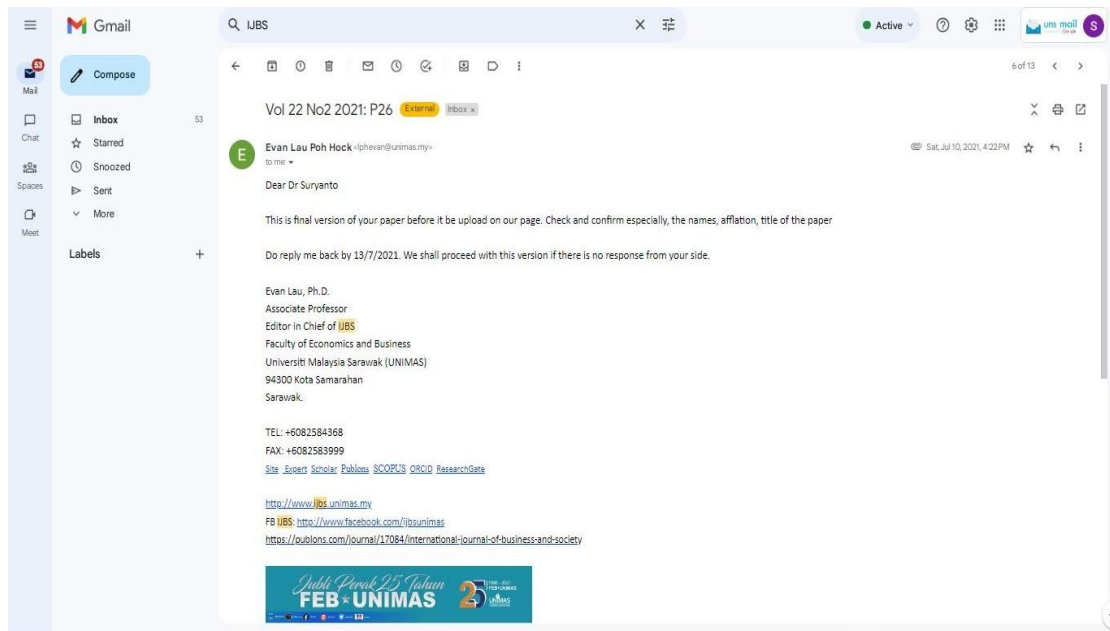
Gmail

IJBS

Active

uns mail

S

53

Mail

Compose

Chat

Spaces

Meet

Inbox 53

Starred

Snoozed

Sent

More

Labels +

6 of 13

Vol 22 No2 2021: P26 External Inbox ×

Evan Lau Poh Hock <lphevan@unimas.my>

to me

Sat, Jul 10, 2021, 4:22 PM

Dear Dr Suryanto

This is final version of your paper before it be upload on our page. Check and confirm especially, the names, aflation, title of the paper

Do reply me back by 13/7/2021. We shall proceed with this version if there is no response from your side.

Evan Lau, Ph.D.
Associate Professor
Editor in Chief of IJBS
Faculty of Economics and Business
Universiti Malaysia Sarawak (UNIMAS)
94300 Kota Samarahan
Sarawak.

TEL: +6082584368
FAX: +6082583999
Site Expert Scholar Publons SCOPUS ORCID ResearchGate

http://www.ijbs.unimas.my
FB IJBS: http://www.facebook.com/ijbsunimas
https://publons.com/journal/17084/international-journal-of-business-and-society

Jubli Perak 25 Tahun
FEB UNIMAS
25
1996 - 2021
FEB UNIMAS
UNIMAS
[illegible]